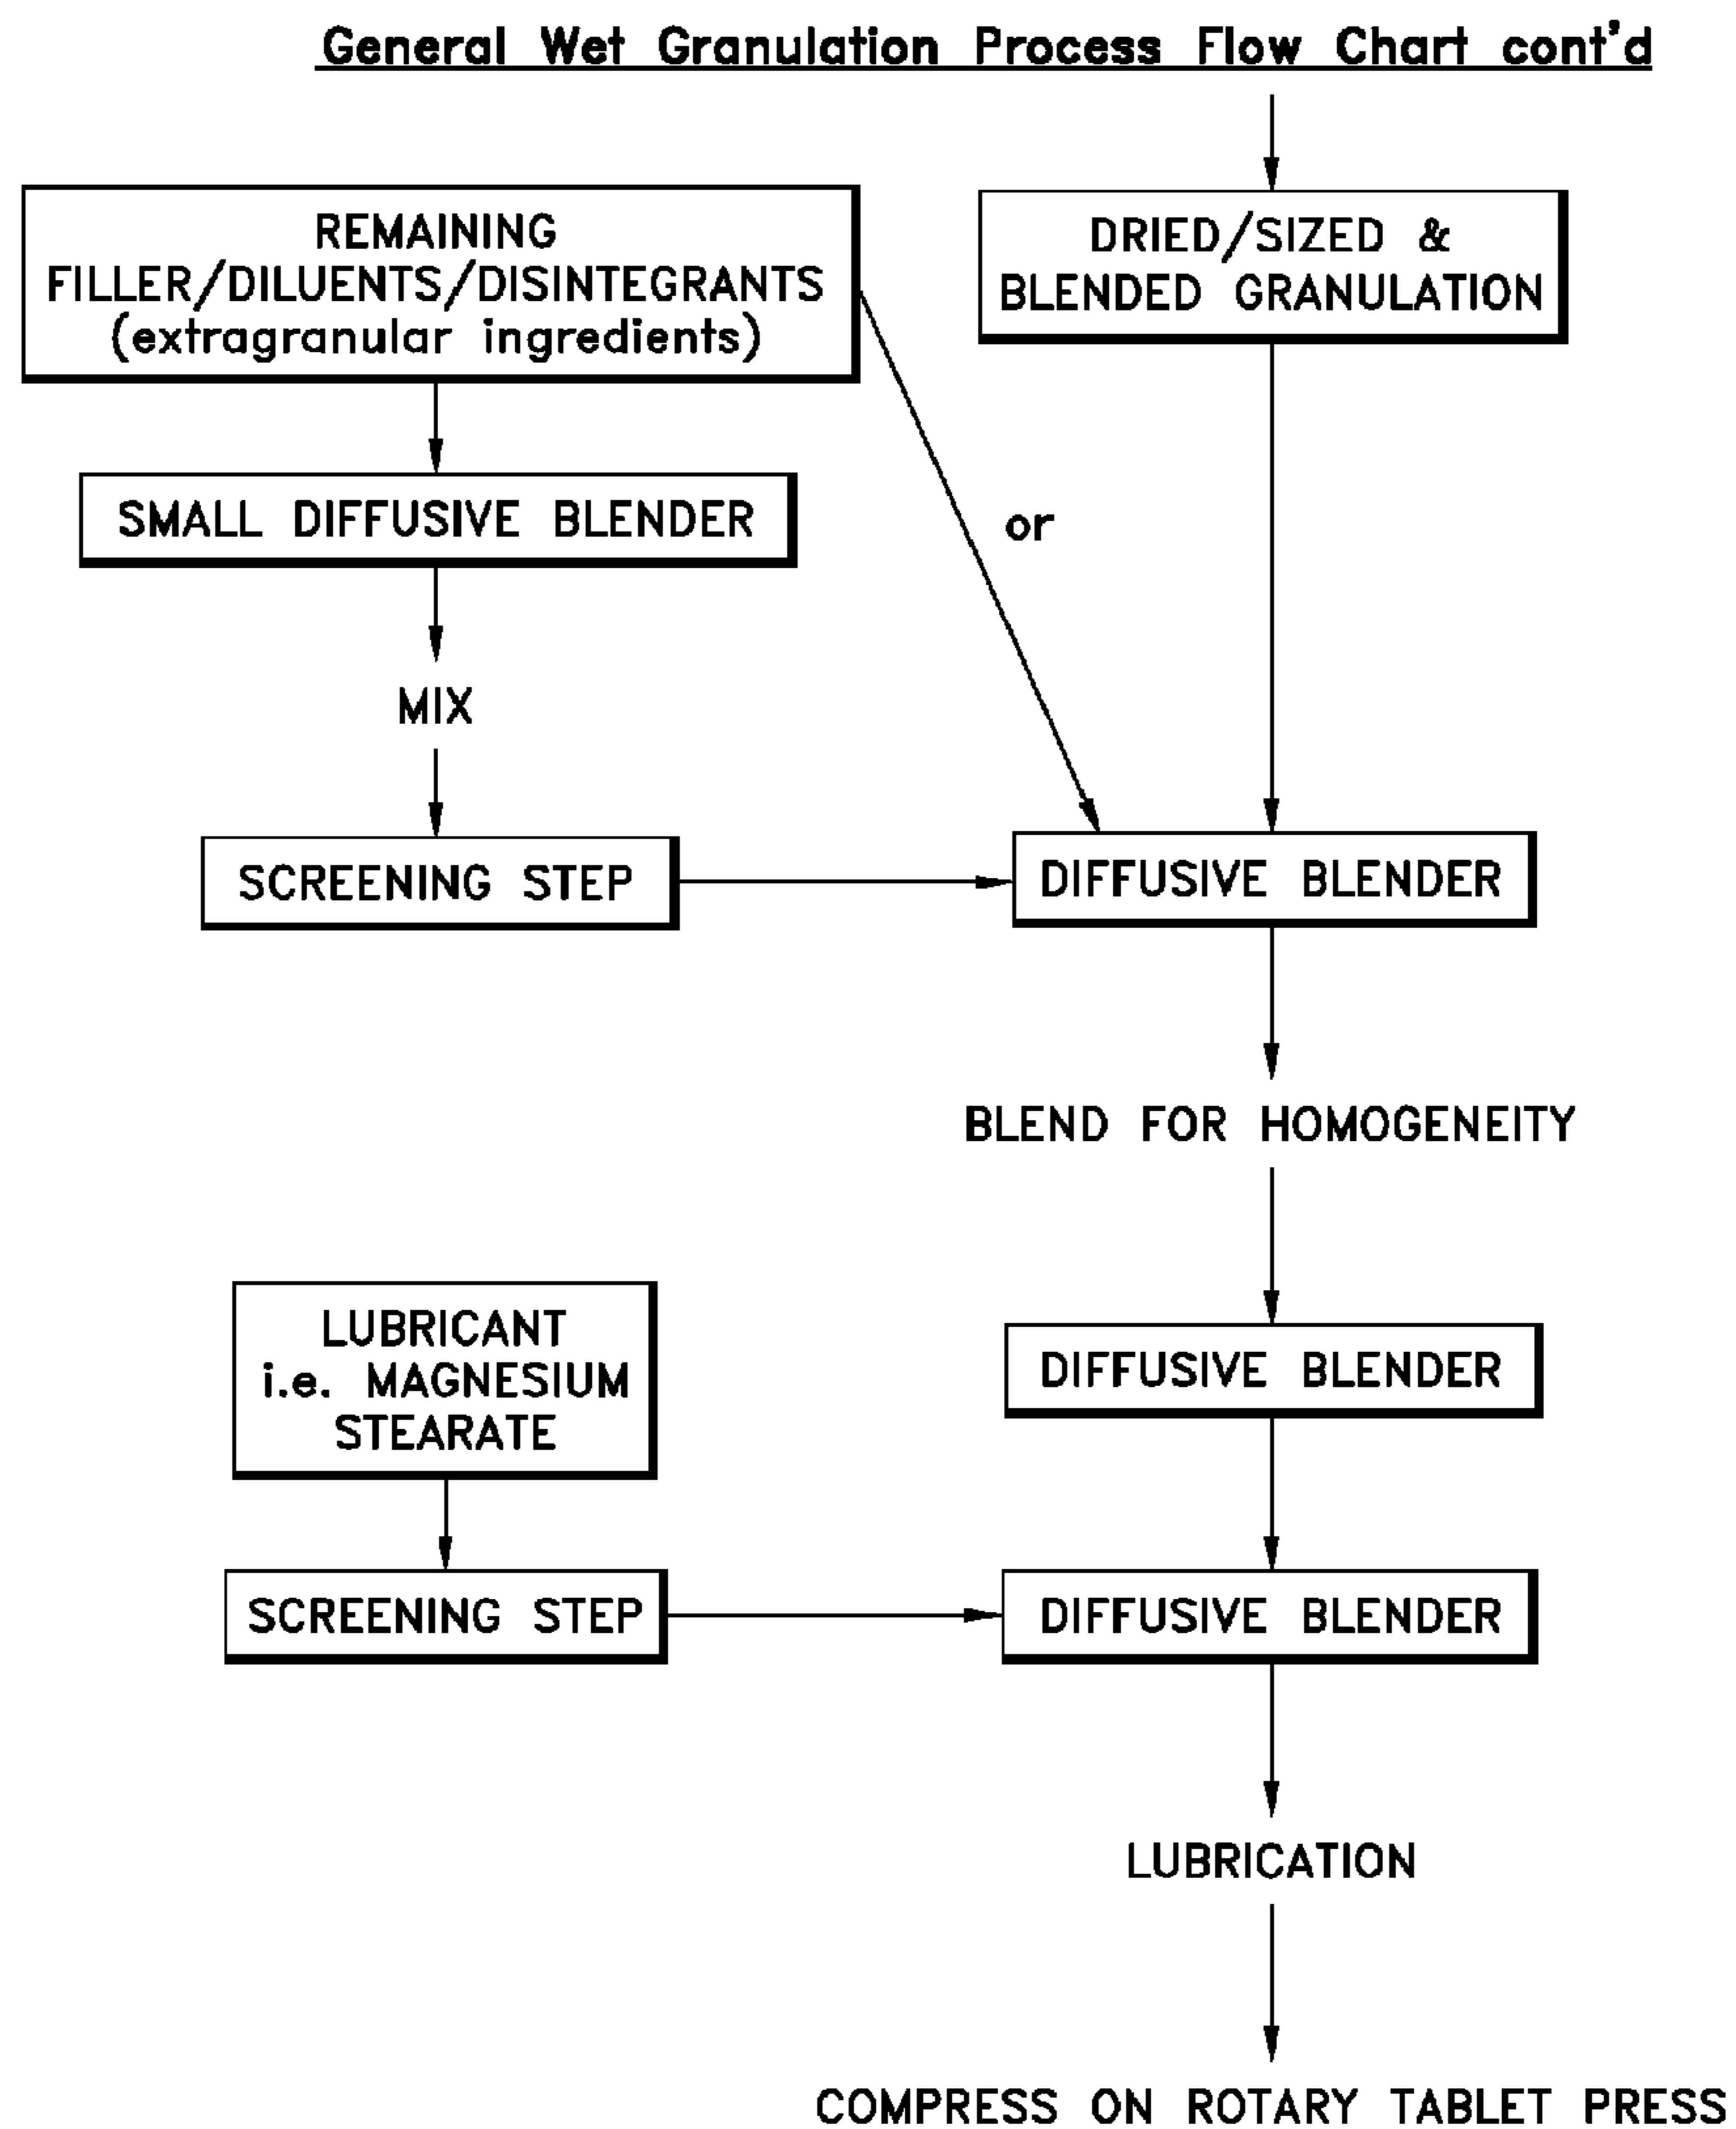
General Wet Granulation Process Flow Chart cont'd

REMAINING FILLER/DILUENTS/DISINTEGRANTS (extragranular ingredients)

DRIED/SIZED & BLENDED GRANULATION

SMALL DIFFUSIVE BLENDER

or

MIX

SCREENING STEP

DIFFUSIVE BLENDER

BLEND FOR HOMOGENEITY

LUBRICANT i.e. MAGNESIUM STEARATE

DIFFUSIVE BLENDER

SCREENING STEP

DIFFUSIVE BLENDER

LUBRICATION

COMPRESS ON ROTARY TABLET PRESS